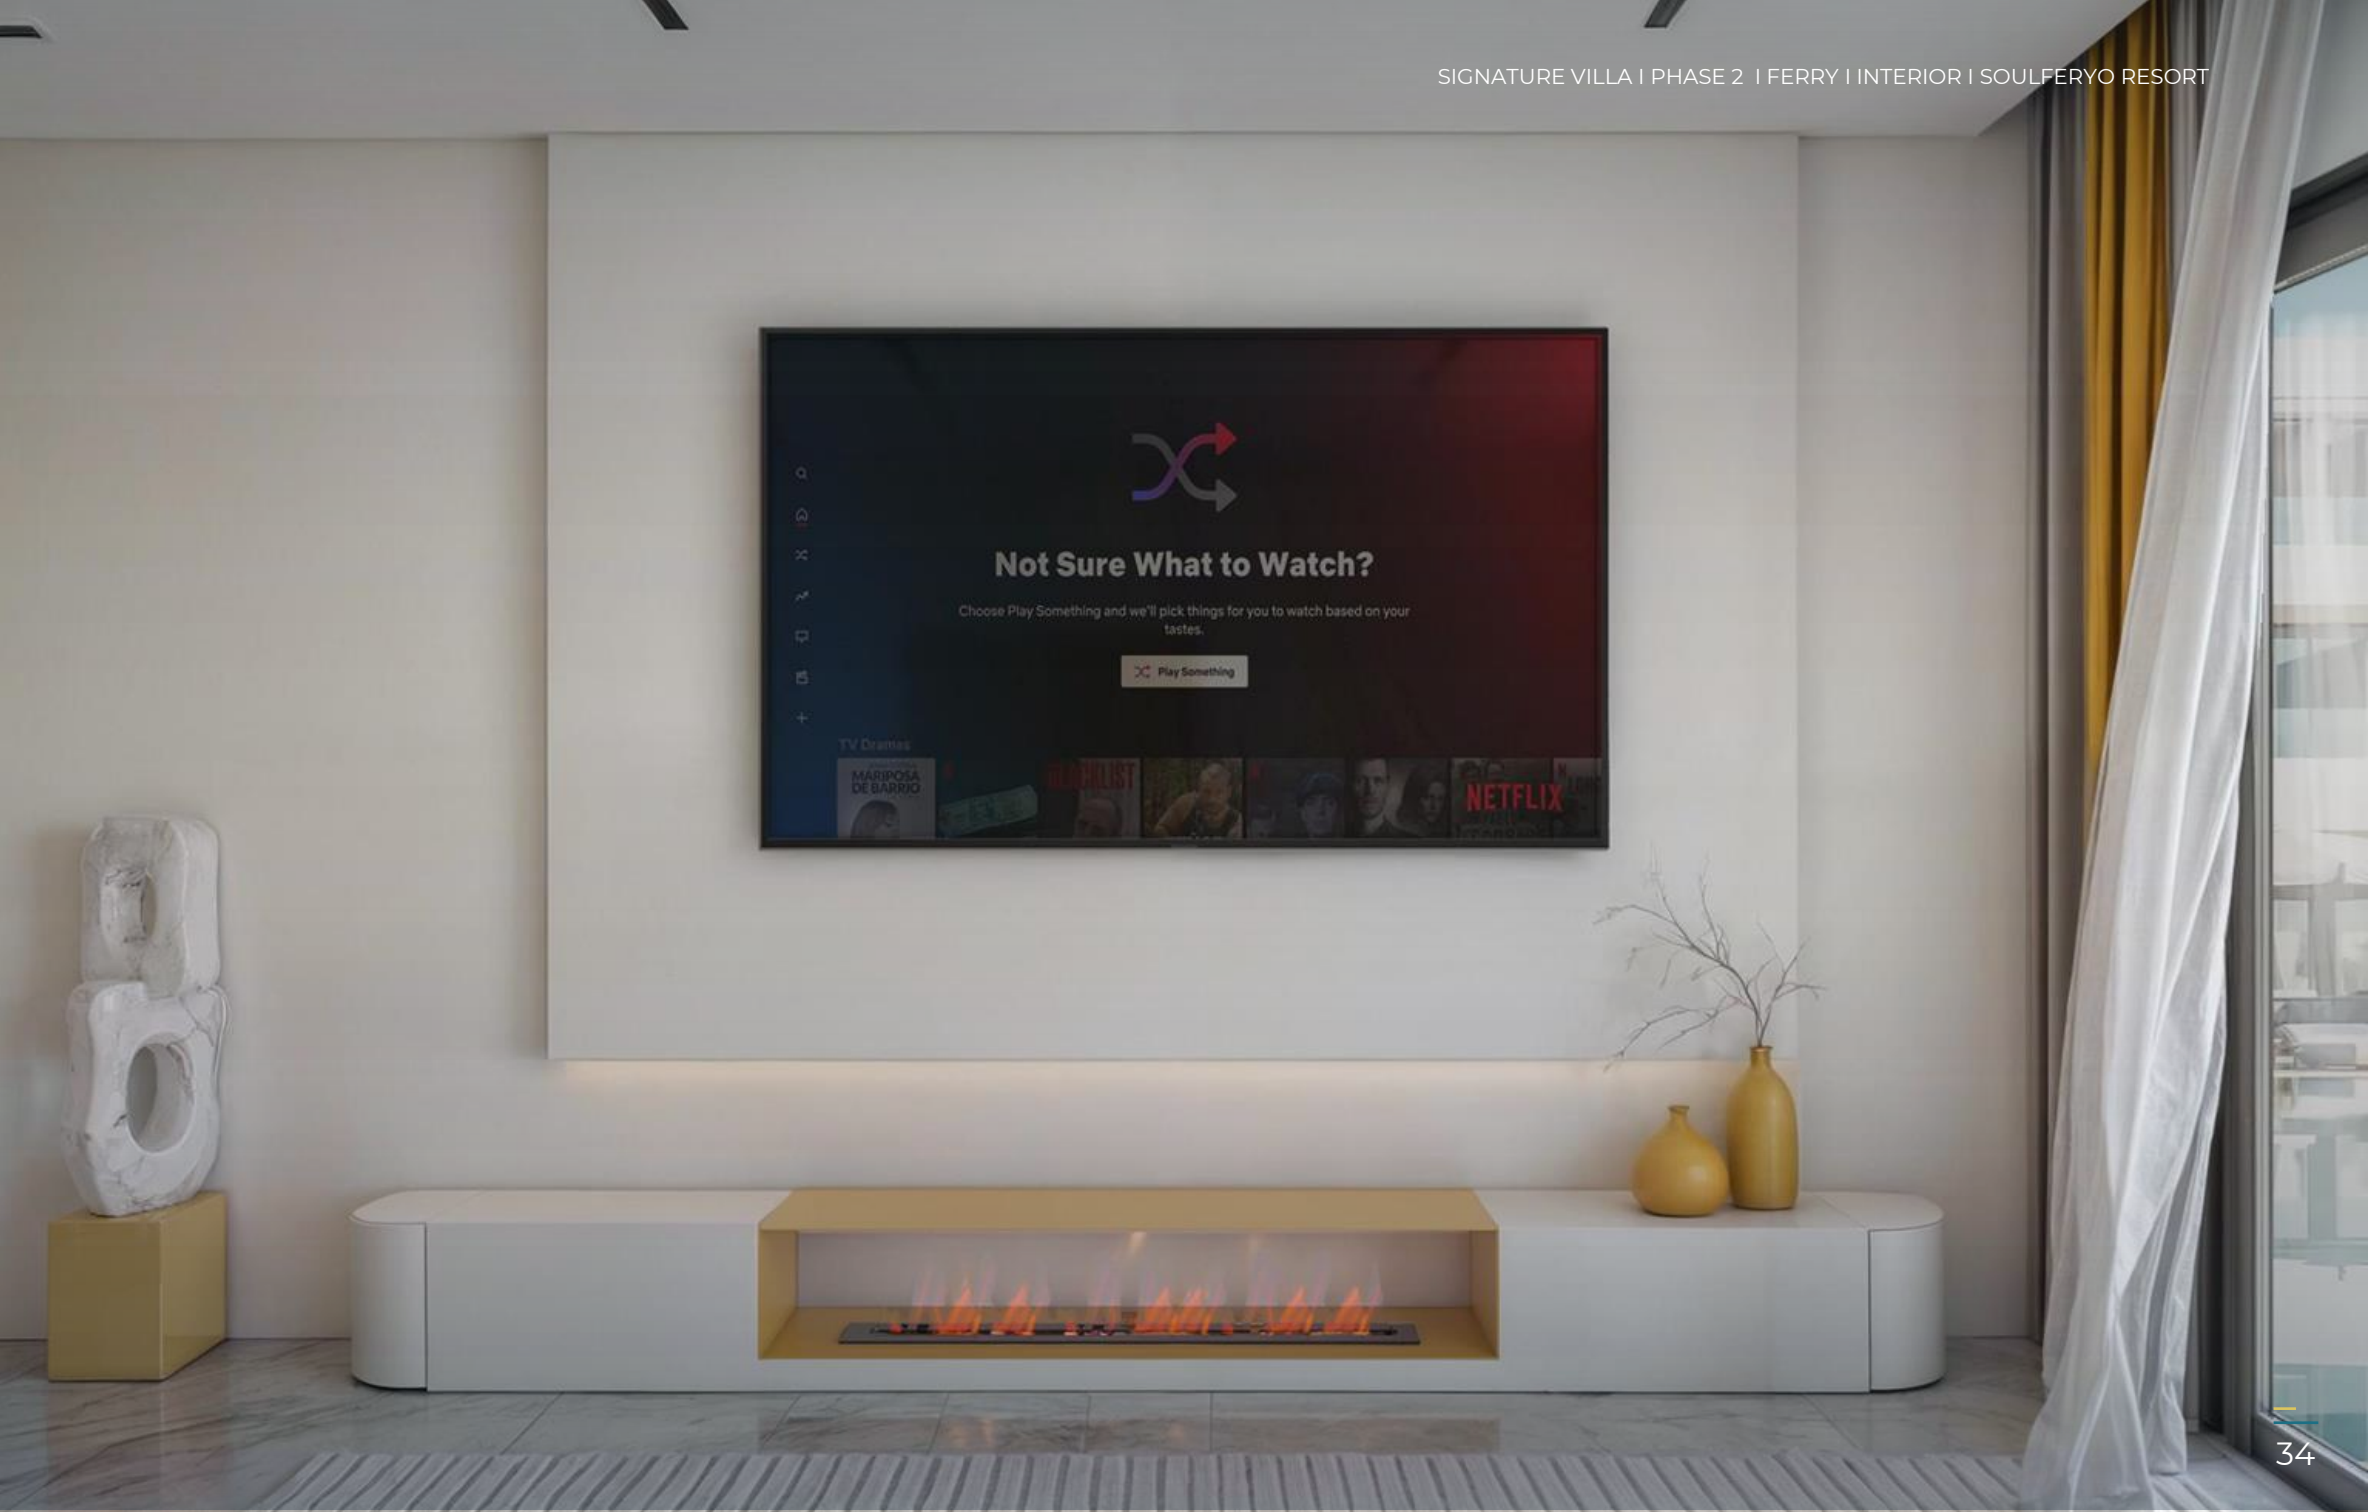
SIGNATURE VILLA I PHASE 2 I FERRY I INTERIOR I SOULFERYO RESORT

Not Sure What to Watch?

Choose Play Something and we'll pick things for you to watch based on your tastes.

Play Something

TV Dramas

MARIPOSA DE BARRIO

BLACKLIST

NETFLIX

34